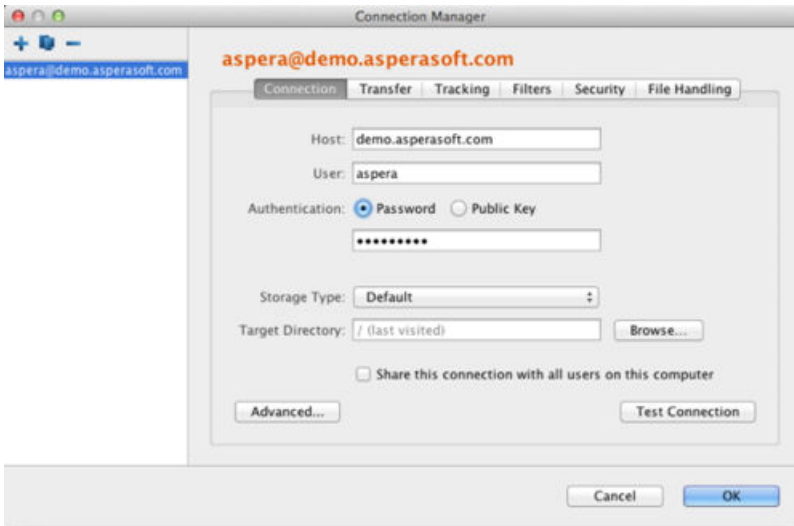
Connection Manager

+ −

aspera@demo.asperasoft.com

aspera@demo.asperasoft.com

Connection | Transfer | Tracking | Filters | Security | File Handling

Host: demo.asperasoft.com

User: aspera

Authentication: Password Public Key

••••••••••

Storage Type: Default

Target Directory: / (last visited) Browse...

Share this connection with all users on this computer

Advanced...

Test Connection

Cancel

OK